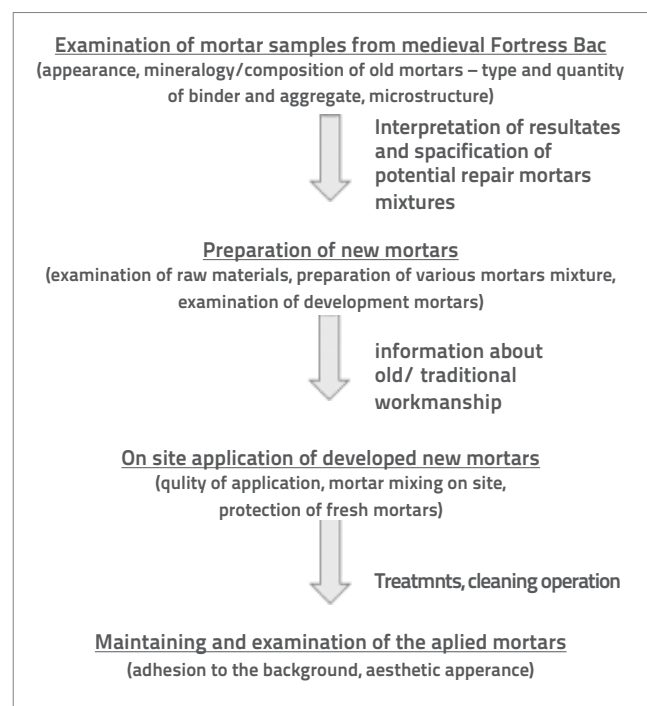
Examination of mortar samples from medieval Fortress Bac
(appearance, mineralogy/composition of old mortars – type and quantity of binder and aggregate, microstructure)

Interpretation of resultates and spacification of potential repair mortars mixtures

Preparation of new mortars
(examination of raw materials, preparation of various mortars mixture, examination of development mortars)

information about old/ traditional workmanship

On site application of developed new mortars
(qulity of application, mortar mixing on site, protection of fresh mortars)

Treatmnts, cleaning operation

Maintaining and examination of the aplied mortars
(adhesion to the background, aesthetic apperance)